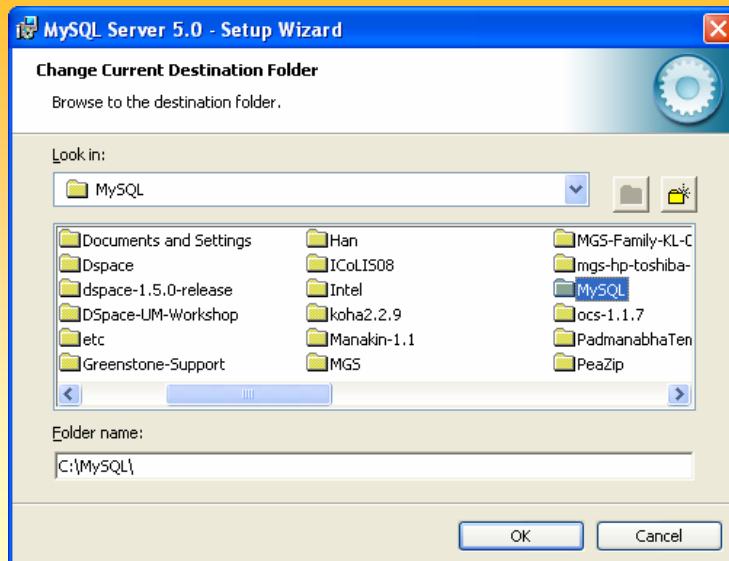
MySQL Server 5.0 - Setup Wizard

Change Current Destination Folder

Browse to the destination folder.

Look in:

MySQL

Documents and Settings
Dspace
dspace-1.5.0-release
DSpace-UM-Workshop
etc
Greenstone-Support

Han
ICoLIS08
Intel
koha2.2.9
Manakin-1.1
MGS

MGS-Family-KL-C
mgs-hp-toshiba-
MySQL
ocs-1.1.7
PadmanabhaTen
PeaZip

Folder name:

C:\MySQL\

OK
Cancel